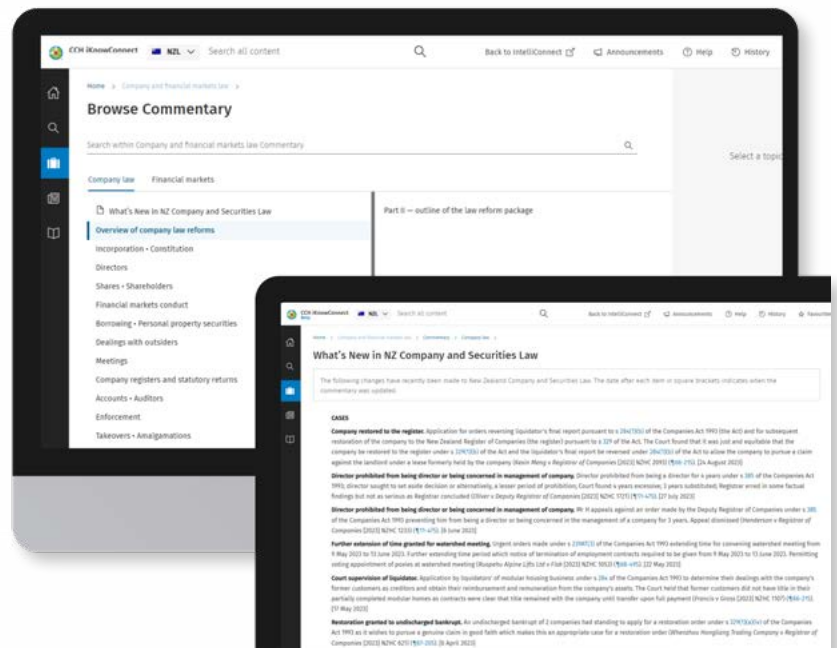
CCH iKnowConnect NZL Search all content

Back to IntelliConnect Announcements Help History

Home > Company and financial markets law >

Browse Commentary

Search within Company and financial markets law Commentary

Company law Financial markets

What's New in NZ Company and Securities Law

Overview of company law reforms

Incorporation • Constitution

Directors

Shares • Shareholders

Financial markets conduct

Borrowing • Personal property securities

Dealings with outsiders

Meetings

Company registers and statutory returns

Accounts • Auditors

Enforcement

Takeovers • Amalgamations

Part II — outline of the law reform package

Select a topic

CCH iKnowConnect NZL Search all content

Back to IntelliConnect Announcements Help History Favourites

Home > Company and financial markets law > Commentary > Company law

What's New in NZ Company and Securities Law

The following changes have recently been made to New Zealand Company and Securities Law. The date after each item in square brackets indicates when the commentary was updated.

CASES

Company restored to the register. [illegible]

Director prohibited from being director or being concerned in management of company. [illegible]

Director prohibited from being director or being concerned in management of company. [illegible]

Further extension of time granted for watershed meeting. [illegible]

Court supervision of liquidator. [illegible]

Restoration granted to undischarged bankrupt. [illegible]